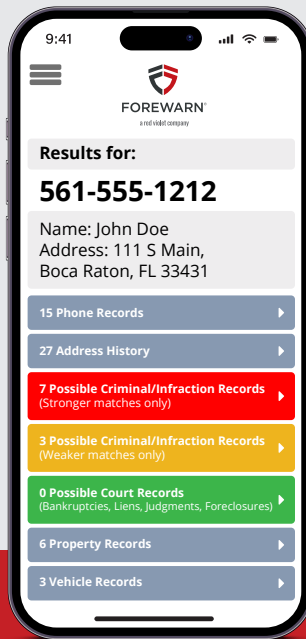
9:41

FOREWARN®
a red violet company

Results for:

561-555-1212

Name: John Doe
Address: 111 S Main, Boca Raton, FL 33431

15 Phone Records

27 Address History

7 Possible Criminal/Infraction Records
(Stronger matches only)

3 Possible Criminal/Infraction Records
(Weaker matches only)

0 Possible Court Records
(Bankruptcies, Liens, Judgments, Foreclosures)

6 Property Records

3 Vehicle Records